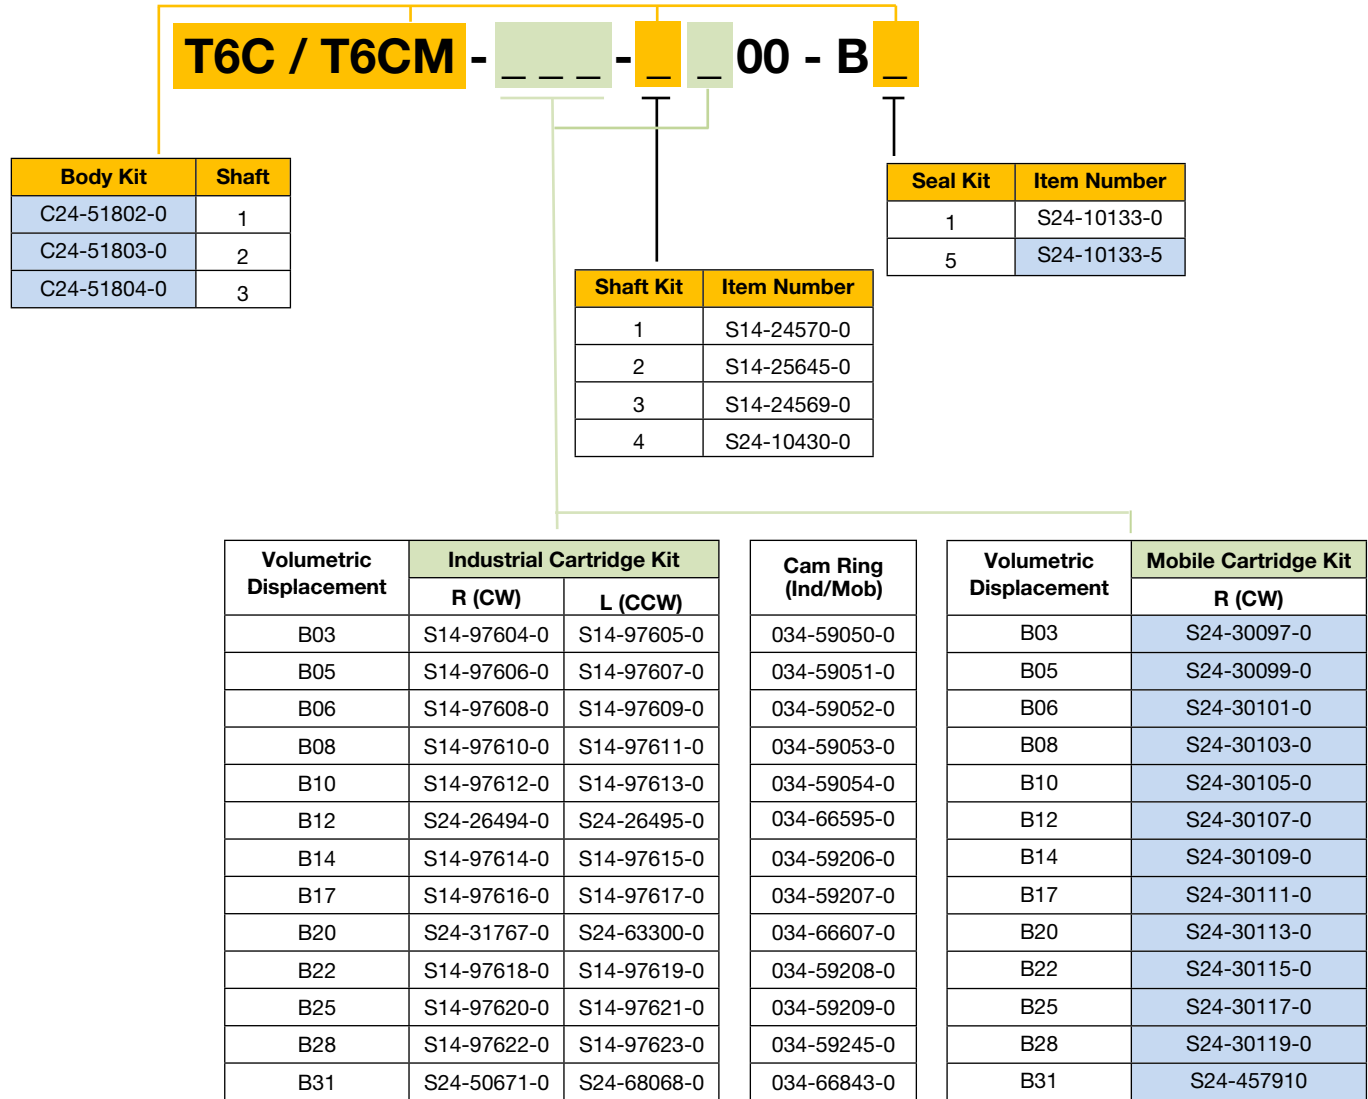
T6C / T6CM - _ _ _ - _ _ 00 - B _

| Body Kit | Shaft |
|---|---|
| C24-51802-0 | 1 |
| C24-51803-0 | 2 |
| C24-51804-0 | 3 |

| Seal Kit | Item Number |
|---|---|
| 1 | S24-10133-0 |
| 5 | S24-10133-5 |

| Shaft Kit | Item Number |
|---|---|
| 1 | S14-24570-0 |
| 2 | S14-25645-0 |
| 3 | S14-24569-0 |
| 4 | S24-10430-0 |

| Volumetric Displacement | Industrial Cartridge Kit R (CW) | Industrial Cartridge Kit L (CCW) |
|---|---|---|
| B03 | S14-97604-0 | S14-97605-0 |
| B05 | S14-97606-0 | S14-97607-0 |
| B06 | S14-97608-0 | S14-97609-0 |
| B08 | S14-97610-0 | S14-97611-0 |
| B10 | S14-97612-0 | S14-97613-0 |
| B12 | S24-26494-0 | S24-26495-0 |
| B14 | S14-97614-0 | S14-97615-0 |
| B17 | S14-97616-0 | S14-97617-0 |
| B20 | S24-31767-0 | S24-63300-0 |
| B22 | S14-97618-0 | S14-97619-0 |
| B25 | S14-97620-0 | S14-97621-0 |
| B28 | S14-97622-0 | S14-97623-0 |
| B31 | S24-50671-0 | S24-68068-0 |

| Cam Ring (Ind/Mob) |
|---|
| 034-59050-0 |
| 034-59051-0 |
| 034-59052-0 |
| 034-59053-0 |
| 034-59054-0 |
| 034-66595-0 |
| 034-59206-0 |
| 034-59207-0 |
| 034-66607-0 |
| 034-59208-0 |
| 034-59209-0 |
| 034-59245-0 |
| 034-66843-0 |

| Volumetric Displacement | Mobile Cartridge Kit R (CW) |
|---|---|
| B03 | S24-30097-0 |
| B05 | S24-30099-0 |
| B06 | S24-30101-0 |
| B08 | S24-30103-0 |
| B10 | S24-30105-0 |
| B12 | S24-30107-0 |
| B14 | S24-30109-0 |
| B17 | S24-30111-0 |
| B20 | S24-30113-0 |
| B22 | S24-30115-0 |
| B25 | S24-30117-0 |
| B28 | S24-30119-0 |
| B31 | S24-457910 |